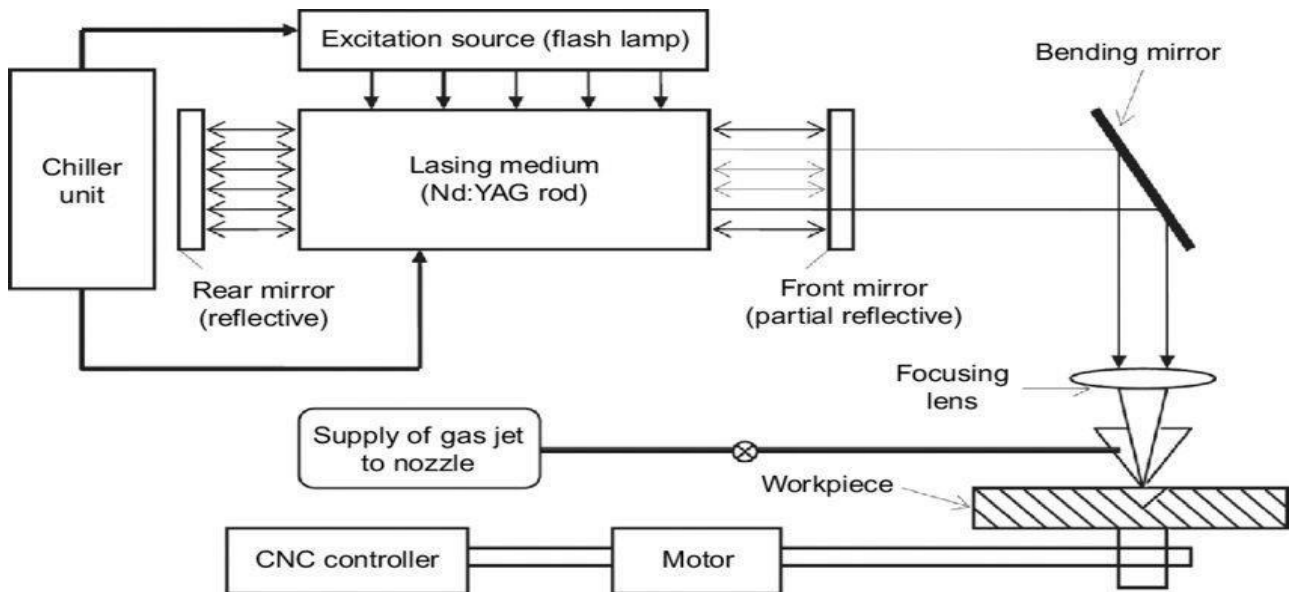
Excitation source (flash lamp)

Bending mirror

Chiller unit

Lasing medium (Nd:YAG rod)

Rear mirror (reflective)

Front mirror (partial reflective)

Focusing lens

Supply of gas jet to nozzle

Workpiece

CNC controller

Motor